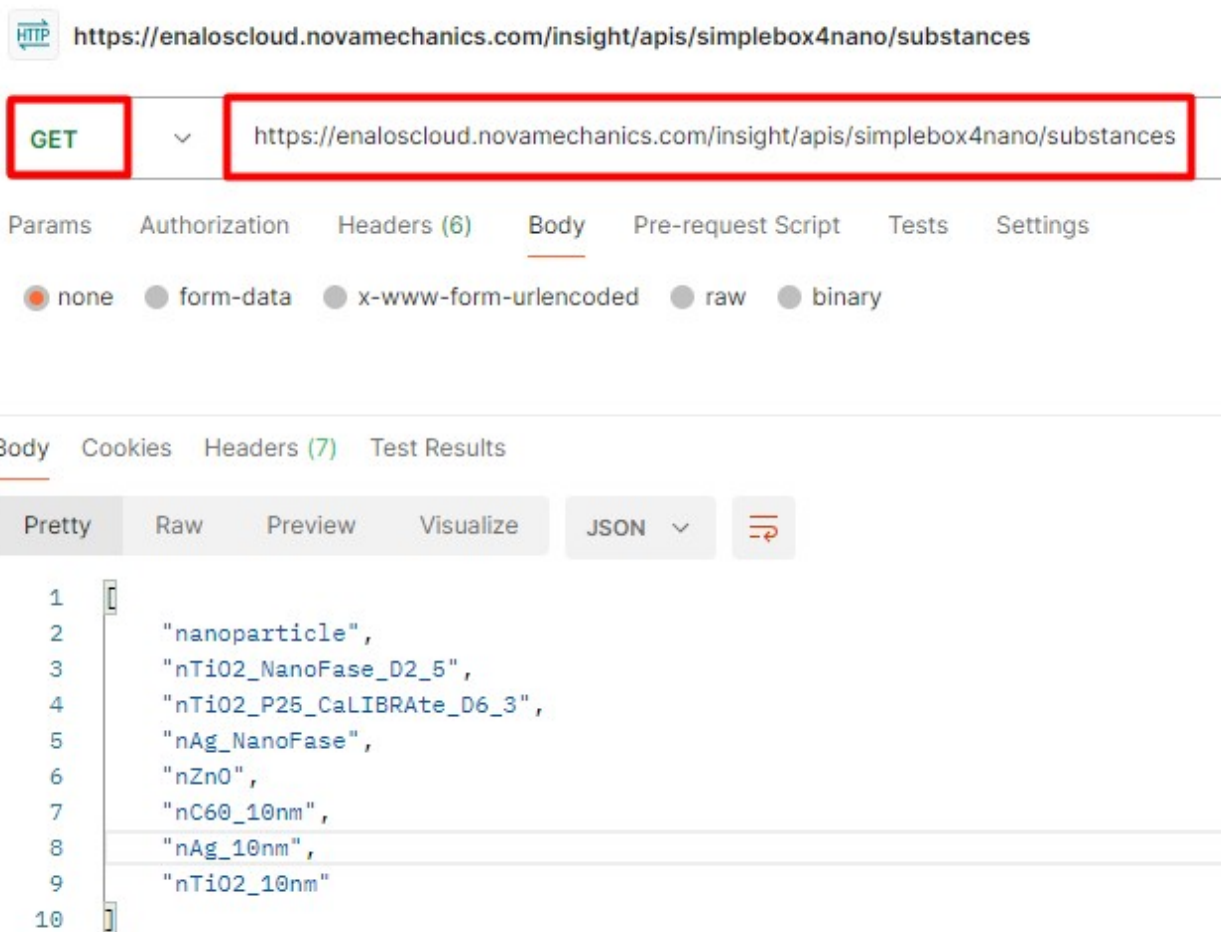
HTTP https://enaloscloud.novamechanics.com/insight/apis/simplebox4nano/substances

GET https://enaloscloud.novamechanics.com/insight/apis/simplebox4nano/substances

Params Authorization Headers (6) Body Pre-request Script Tests Settings

none form-data x-www-form-urlencoded raw binary

Body Cookies Headers (7) Test Results

Pretty Raw Preview Visualize JSON

1 [
2 "nanoparticle",
3 "nTiO2_NanoFase_D2_5",
4 "nTiO2_P25_CaLIBRAte_D6_3",
5 "nAg_NanoFase",
6 "nZnO",
7 "nC60_10nm",
8 "nAg_10nm",
9 "nTiO2_10nm"
10 ]